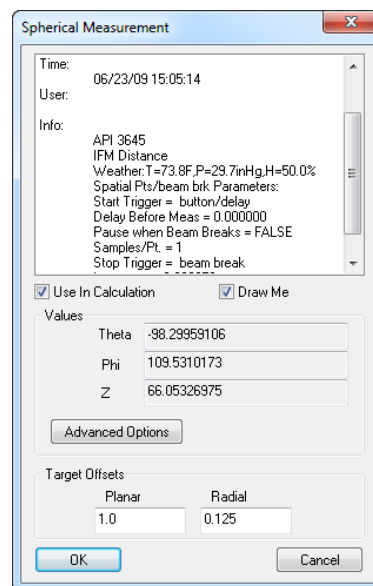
Spherical Measurement

Time:
06/23/09 15:05:14
User:

Info:
API 3645
IFM Distance
Weather:T=73.8F,P=29.7inHg,H=50.0%
Spatial Pts/beam brk Parameters:
Start Trigger = button/delay
Delay Before Meas = 0.000000
Pause when Beam Breaks = FALSE
Samples/Pt. = 1
Stop Trigger = beam break
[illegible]

Use In Calculation
Draw Me

Values
Theta -98.29959106
Phi 109.5310173
Z 66.05326975

Advanced Options

Target Offsets
Planar 1.0
Radial 0.125

OK
Cancel